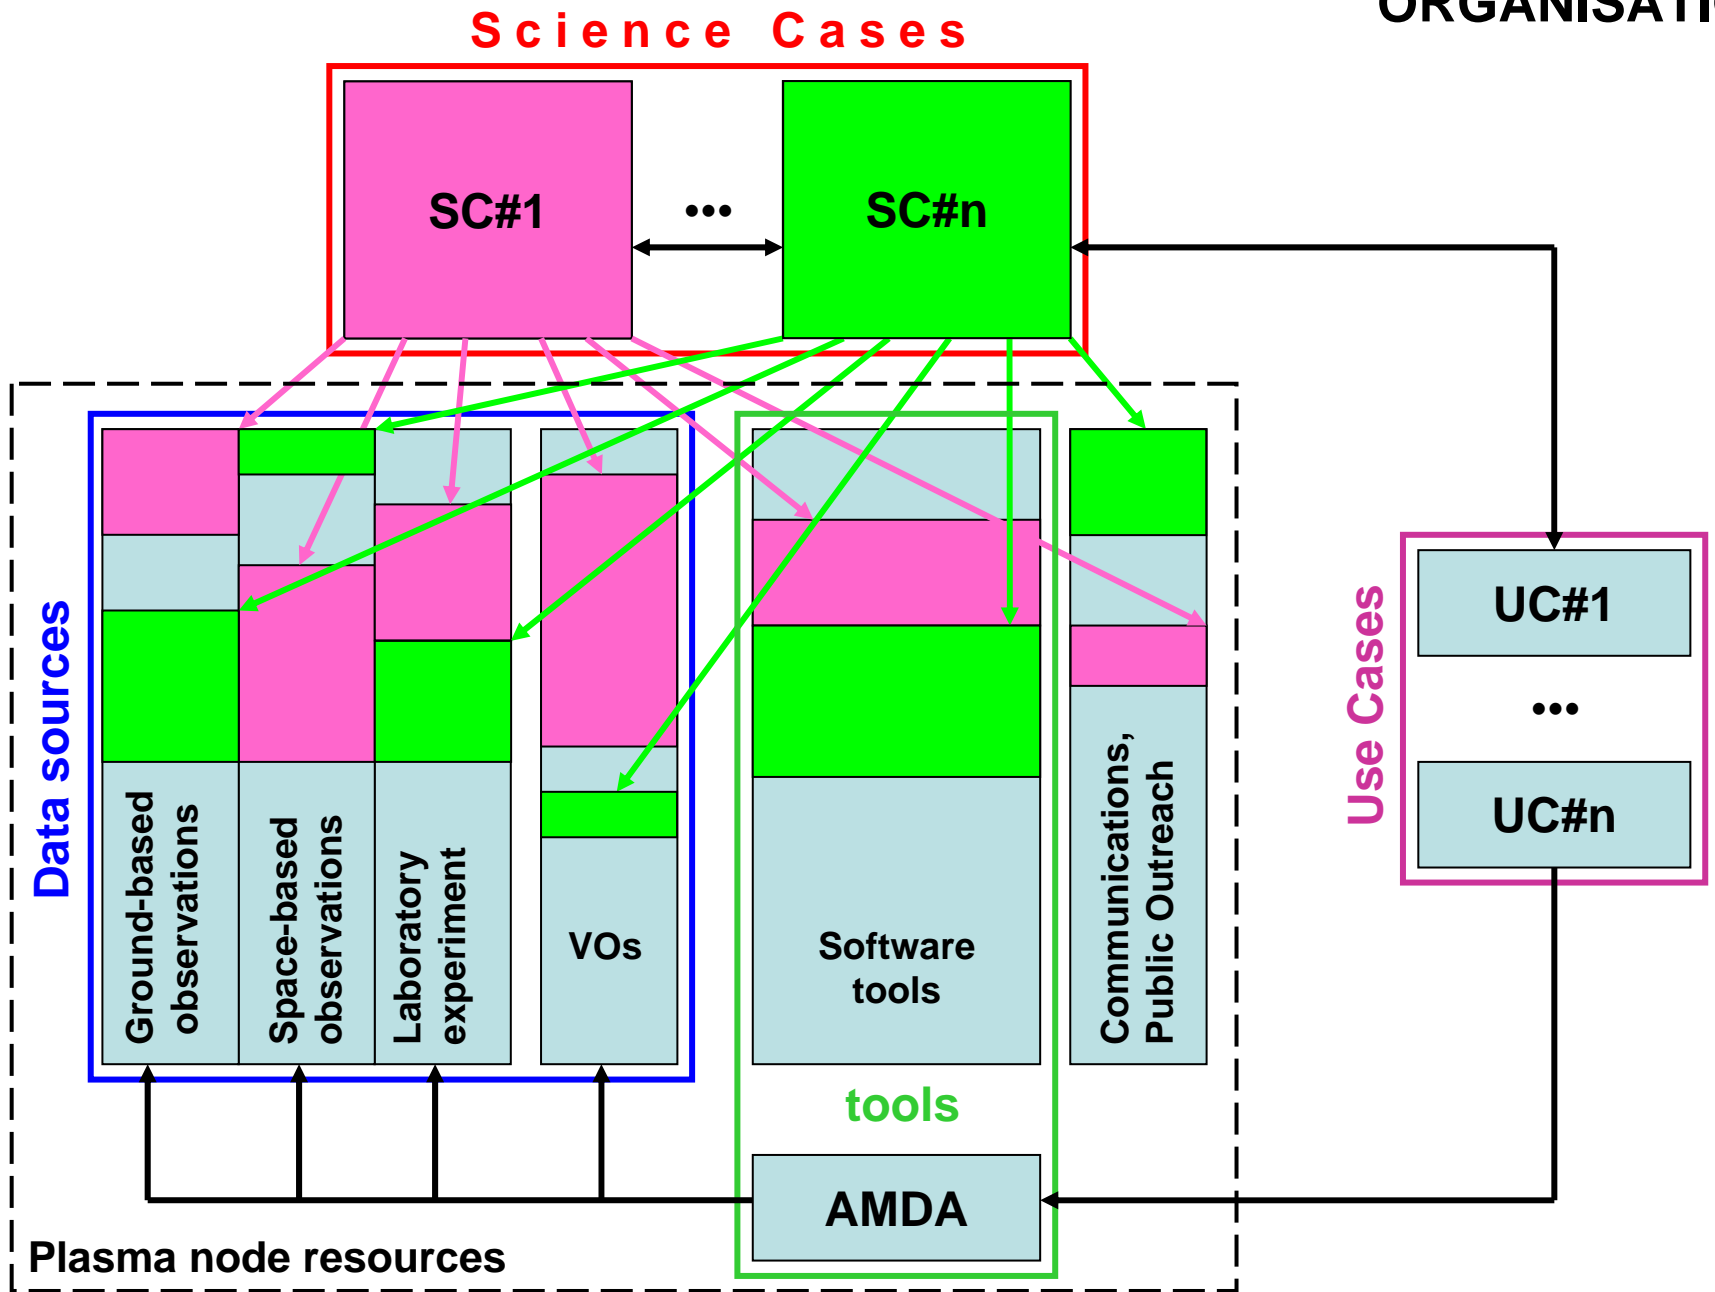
ORGANISATI

Science Cases

SC#1

...

SC#n

Data sources

Ground-based observations

Space-based observations

Laboratory experiment

VOs

Software tools

Communications, Public Outreach

tools

AMDA

Use Cases

UC#1

...

UC#n

Plasma node resources